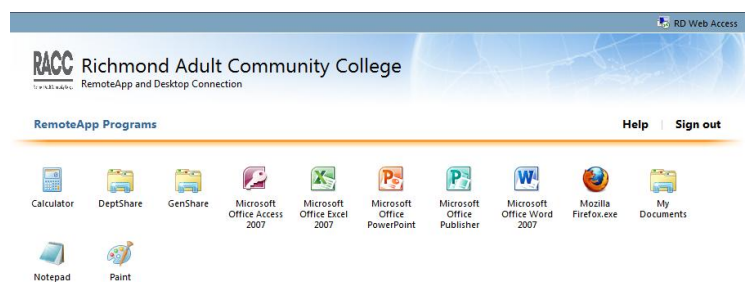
RD Web Access

RACC

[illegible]

Richmond Adult Community College

RemoteApp and Desktop Connection

RemoteApp Programs

Help | Sign out

Calculator

DeptShare

GenShare

Microsoft Office Access 2007

Microsoft Office Excel 2007

Microsoft Office PowerPoint

Microsoft Office Publisher

Microsoft Office Word 2007

Mozilla Firefox.exe

My Documents

Notepad

Paint